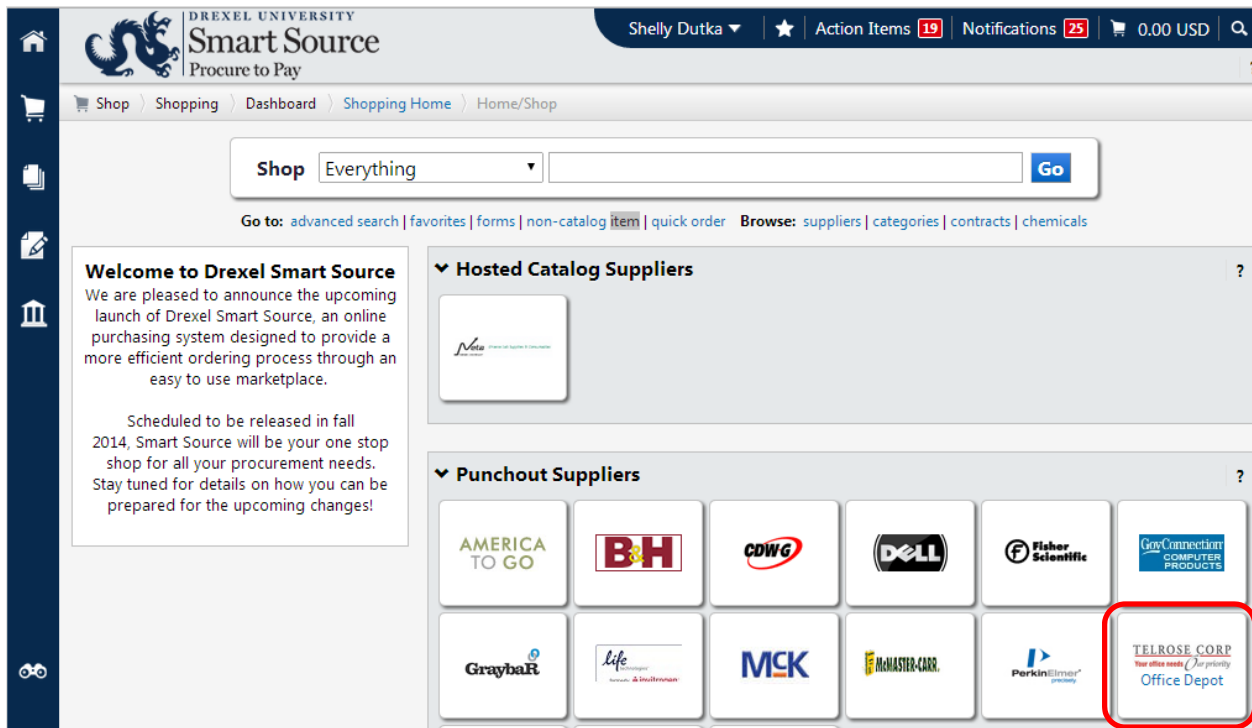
DREXEL UNIVERSITY
Smart Source
Procure to Pay

Shelly Dutka | Action Items 19 | Notifications 25 | 0.00 USD

Shop 〉 Shopping 〉 Dashboard 〉 Shopping Home 〉 Home/Shop

Shop Everything Go

Go to: advanced search | favorites | forms | non-catalog item | quick order Browse: suppliers | categories | contracts | chemicals

Welcome to Drexel Smart Source

We are pleased to announce the upcoming launch of Drexel Smart Source, an online purchasing system designed to provide a more efficient ordering process through an easy to use marketplace.

Scheduled to be released in fall 2014, Smart Source will be your one stop shop for all your procurement needs. Stay tuned for details on how you can be prepared for the upcoming changes!

Hosted Catalog Suppliers ?

Neta

Punchout Suppliers ?

AMERICA TO GO
B&H
CDWG
DELL
Fisher Scientific
GovConnection COMPUTER PRODUCTS
GraybaR
life technologies invitrogen
MCK
McMASTER-CARR.
PerkinElmer precisely.
TELROSE CORP Your office needs Our priority
Office Depot